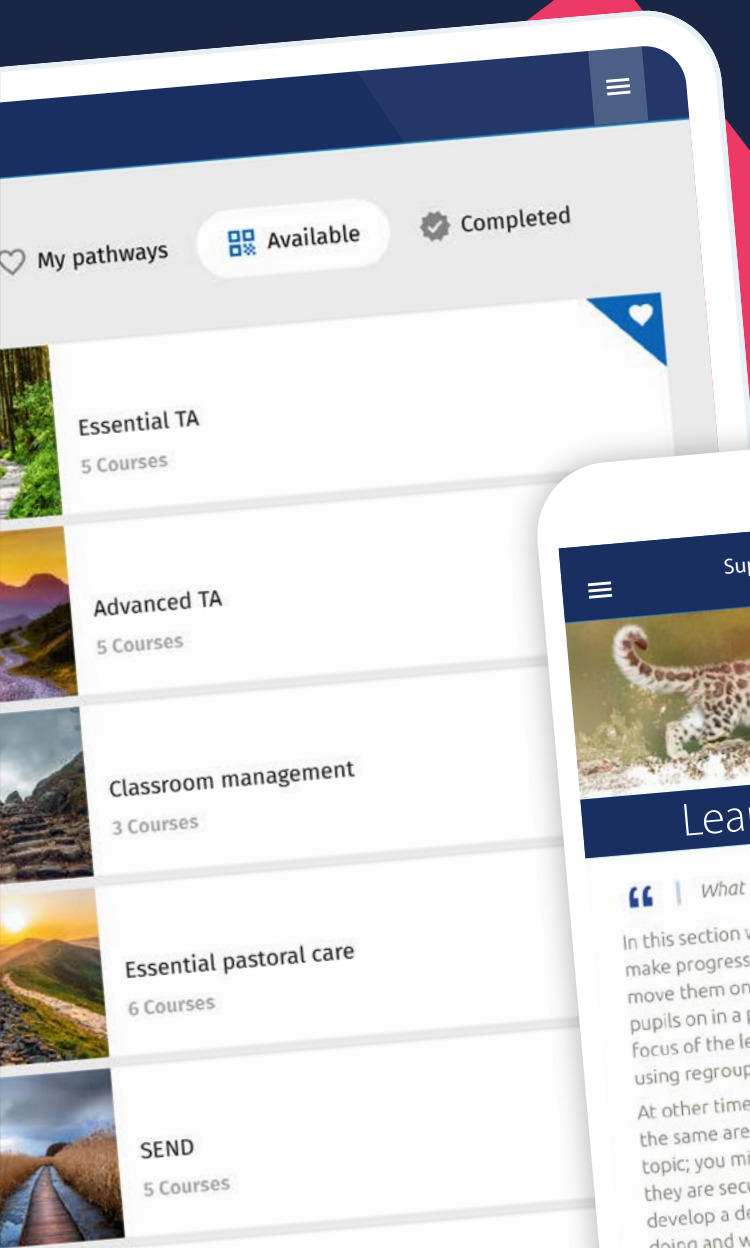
My pathways
Available
Completed

Essential TA
5 Courses

Advanced TA
5 Courses

Classroom management
3 Courses

Essential pastoral care
6 Courses

SEND
5 Courses

Sup

Lea

What

In this section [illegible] make progress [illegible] move them on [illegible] pupils on in a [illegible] focus of the le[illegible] using regroup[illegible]

At other time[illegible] the same are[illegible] topic; you mi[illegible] they are secu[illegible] develop a de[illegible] doing and w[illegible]